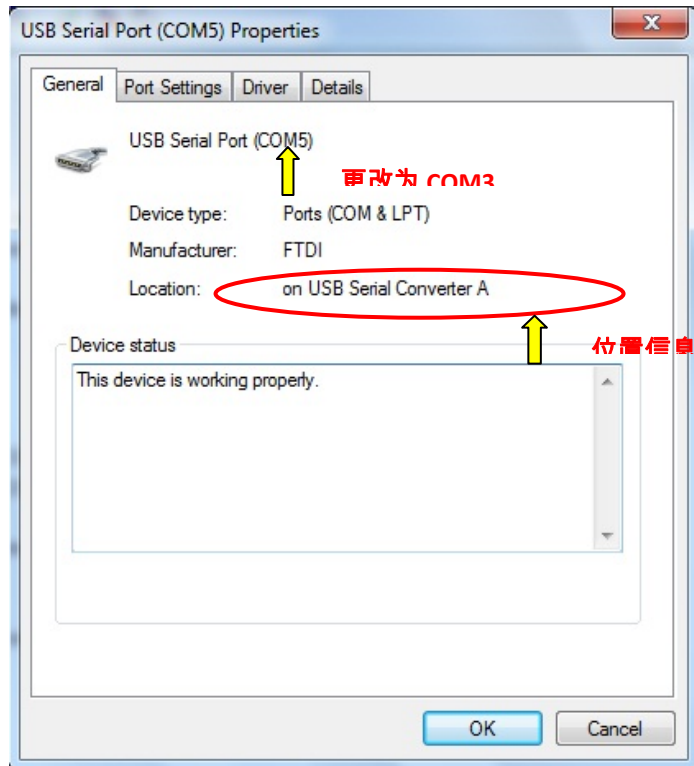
USB Serial Port (COM5) Properties

General | Port Settings | Driver | Details

USB Serial Port (COM5)

更改为 COM3

Device type: Ports (COM & LPT)

Manufacturer: FTDI

Location: on USB Serial Converter A

位置信息

Device status

This device is working properly.

OK | Cancel